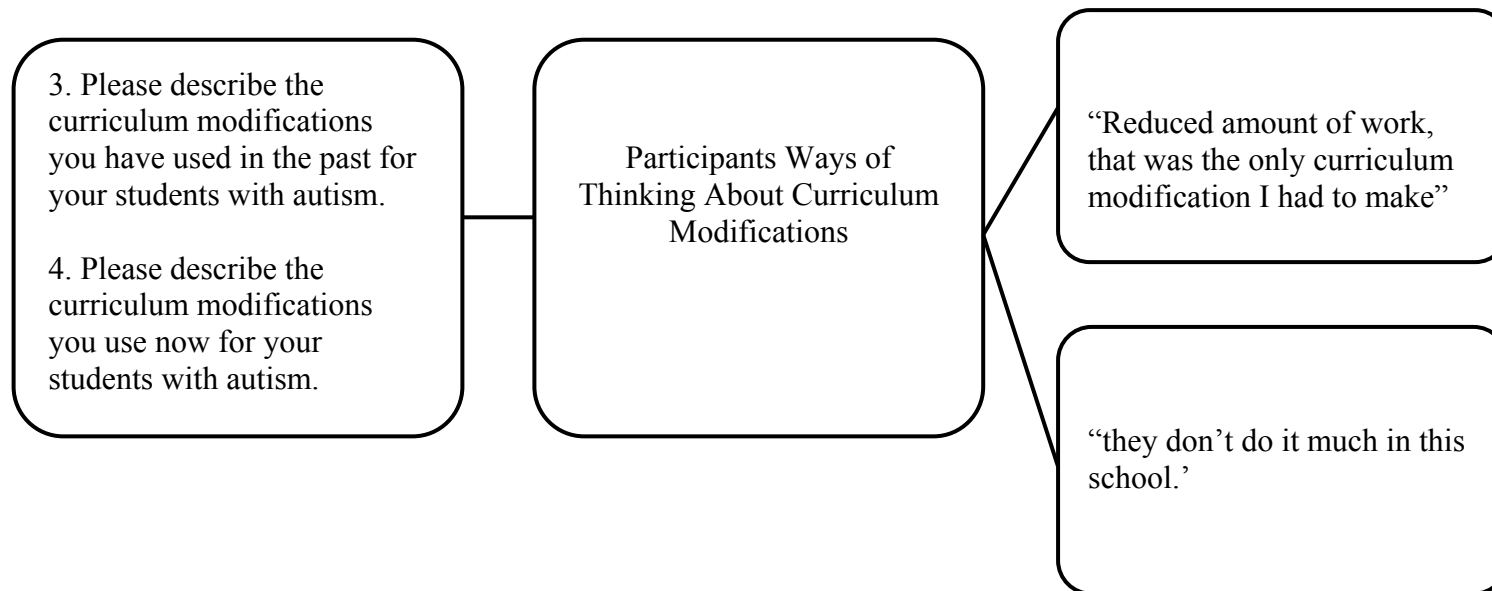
3. Please describe the curriculum modifications you have used in the past for your students with autism.

4. Please describe the curriculum modifications you use now for your students with autism.

Participants Ways of Thinking About Curriculum Modifications

“Reduced amount of work, that was the only curriculum modification I had to make”

“they don’t do it much in this school.’